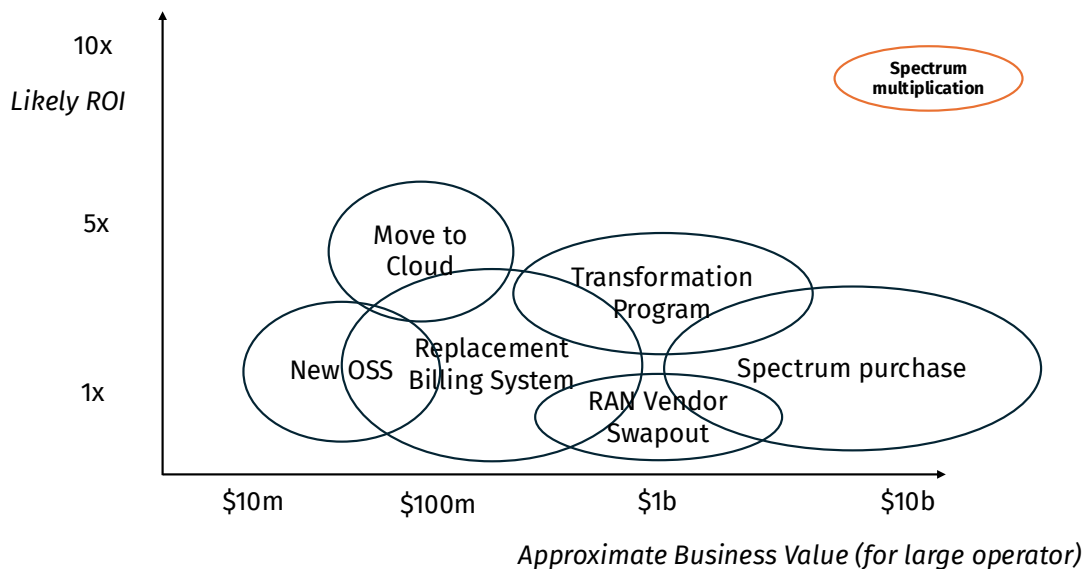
10x

Likely ROI

Spectrum multiplication

5x

Move to Cloud

Transformation Program

New OSS

Replacement Billing System

Spectrum purchase

1x

RAN Vendor Swapout

$10m

$100m

$1b

$10b

Approximate Business Value (for large operator)